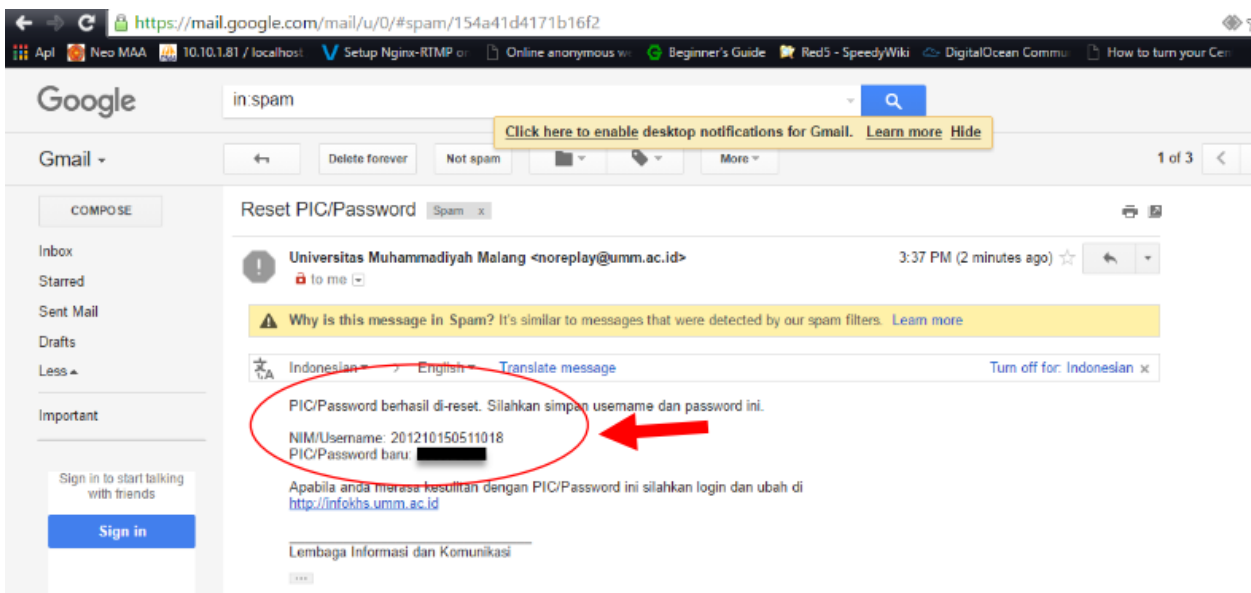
https://mail.google.com/mail/u/0/#spam/154a41d4171b16f2

Apl Neo MAA 10.10.1.81 / localhost Setup Nginx-RTMP or Online anonymous we Beginner's Guide Red5 - SpeedyWiki DigitalOcean Commu How to turn your Cen

Google

in:spam

Click here to enable desktop notifications for Gmail. Learn more Hide

Gmail

Delete forever Not spam More

1 of 3

COMPOSE

Inbox
Starred
Sent Mail
Drafts
Less
Important

Sign in to start talking with friends

Sign in

Reset PIC/Password Spam x

Universitas Muhammadiyah Malang <noreplay@umm.ac.id>
to me

3:37 PM (2 minutes ago)

Why is this message in Spam? It's similar to messages that were detected by our spam filters. Learn more

Indonesian > English Translate message

Turn off for: Indonesian

PIC/Password berhasil di-reset. Silahkan simpan username dan password ini.

NIM/Username: 201210150511018
PIC/Password baru:

Apabila anda merasa kesulitan dengan PIC/Password ini silahkan login dan ubah di
http://infokhs.umm.ac.id

Lembaga Informasi dan Komunikasi

...